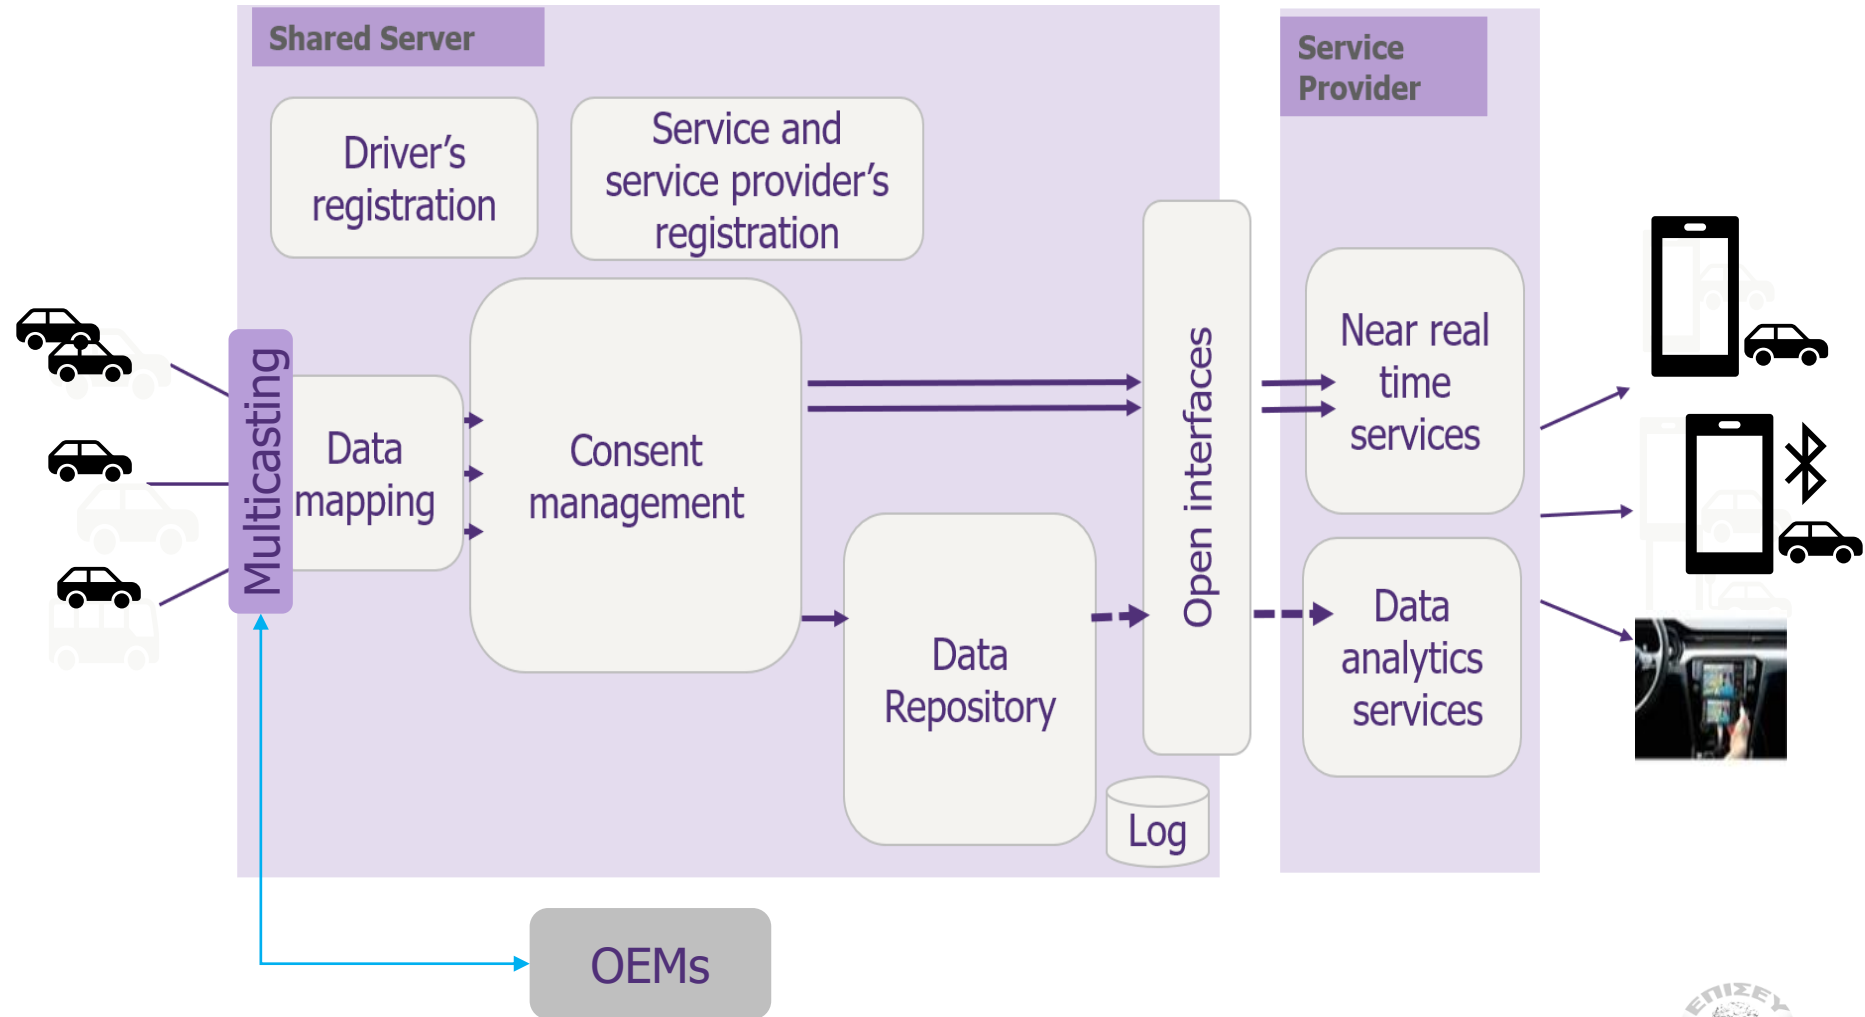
Shared Server

Driver's registration

Service and service provider's registration

Multicasting

Data mapping

Consent management

Data Repository

Open interfaces

Log

Service Provider

Near real time services

Data analytics services

OEMs

ΕΠΙΣΕΥ